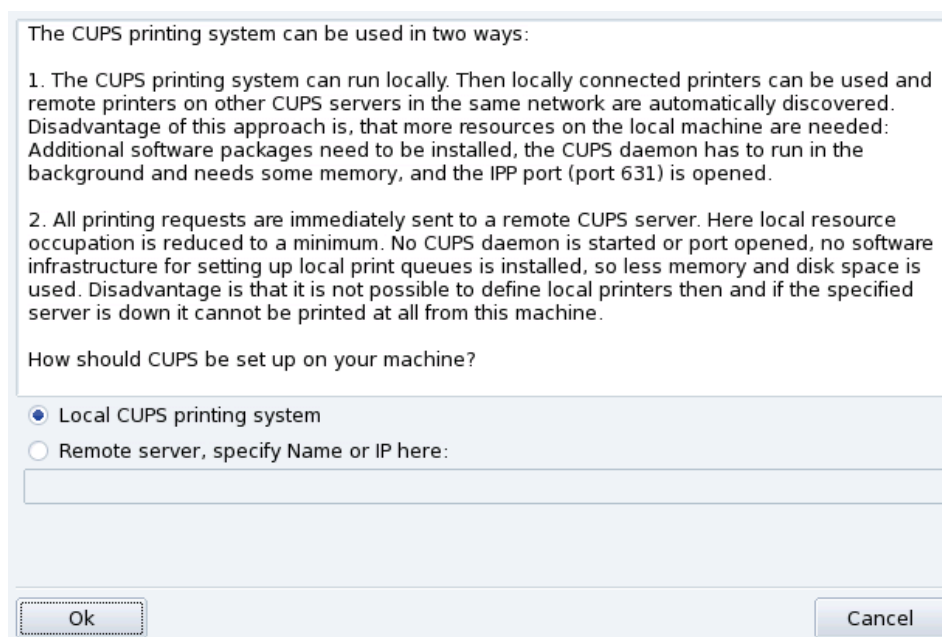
The CUPS printing system can be used in two ways:

1. The CUPS printing system can run locally. Then locally connected printers can be used and remote printers on other CUPS servers in the same network are automatically discovered. Disadvantage of this approach is, that more resources on the local machine are needed: Additional software packages need to be installed, the CUPS daemon has to run in the background and needs some memory, and the IPP port (port 631) is opened.

2. All printing requests are immediately sent to a remote CUPS server. Here local resource occupation is reduced to a minimum. No CUPS daemon is started or port opened, no software infrastructure for setting up local print queues is installed, so less memory and disk space is used. Disadvantage is that it is not possible to define local printers then and if the specified server is down it cannot be printed at all from this machine.

How should CUPS be set up on your machine?

Local CUPS printing system

Remote server, specify Name or IP here:

Ok

Cancel